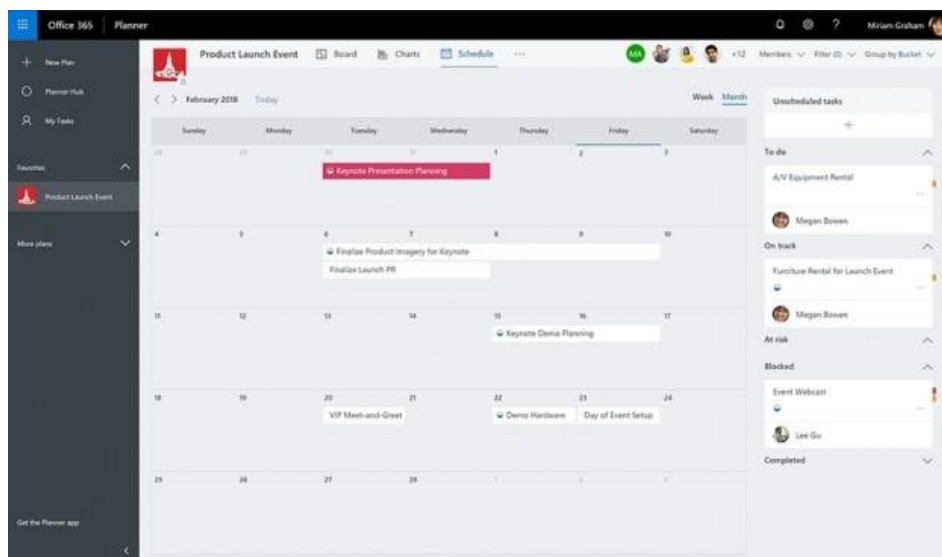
Office 365 | Planner

Miriam Graham

New Plan
Planner Hub
My Tasks

Favorites
Product Launch Event

More plans

Get the Planner app

Product Launch Event   Board   Charts   Schedule   ···

MA   +12   Members   Filter (0)   Group by Bucket

< > February 2018   Today

Week   Month

| Sunday | Monday | Tuesday | Wednesday | Thursday | Friday | Saturday |
|---|---|---|---|---|---|---|
| 28 | 29 | 30 Keynote Presentation Planning | 31 | 1 | 2 | 3 |
| 4 | 5 | 6 Finalize Product Imagery for Keynote; Finalize Launch PR | 7 | 8 | 9 | 10 |
| 11 | 12 | 13 | 14 | 15 Keynote Demo Planning | 16 | 17 |
| 18 | 19 | 20 VIP Meet-and-Greet | 21 | 22 Demo Hardware | 23 Day of Event Setup | 24 |
| 25 | 26 | 27 | 28 | 1 | 2 | 3 |

Unscheduled tasks
+

To do
A/V Equipment Rental
Megan Bowen

On track
Furniture Rental for Launch Event
Megan Bowen

At risk

Blocked
Event Webcast
Lee Gu

Completed